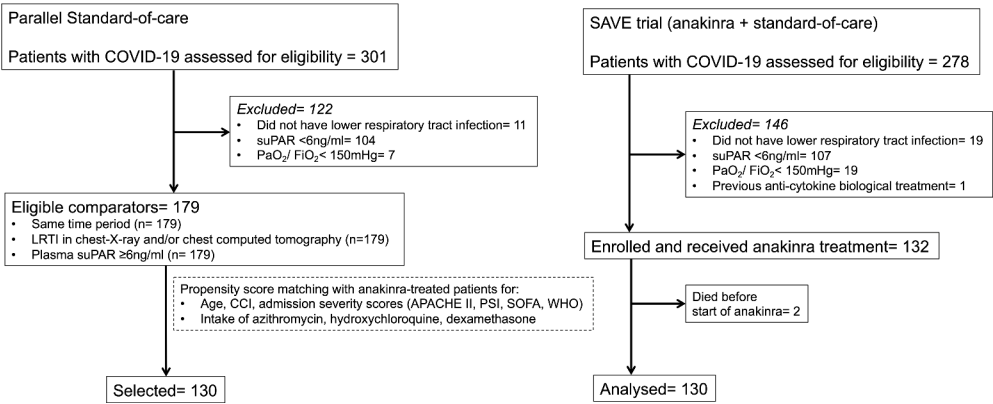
Parallel Standard-of-care

Patients with COVID-19 assessed for eligibility = 301

*Excluded= 122*
• Did not have lower respiratory tract infection= 11
• suPAR <6ng/ml= 104
• $PaO_2$/ $FiO_2$< 150mHg= 7

Eligible comparators= 179
• Same time period (n= 179)
• LRTI in chest-X-ray and/or chest computed tomography (n=179)
• Plasma suPAR ≥6ng/ml (n= 179)

Propensity score matching with anakinra-treated patients for:
• Age, CCI, admission severity scores (APACHE II, PSI, SOFA, WHO)
• Intake of azithromycin, hydroxychloroquine, dexamethasone

Selected= 130

SAVE trial (anakinra + standard-of-care)

Patients with COVID-19 assessed for eligibility = 278

*Excluded= 146*
• Did not have lower respiratory tract infection= 19
• suPAR <6ng/ml= 107
• $PaO_2$/ $FiO_2$< 150mHg= 19
• Previous anti-cytokine biological treatment= 1

Enrolled and received anakinra treatment= 132

Died before start of anakinra= 2

Analysed= 130